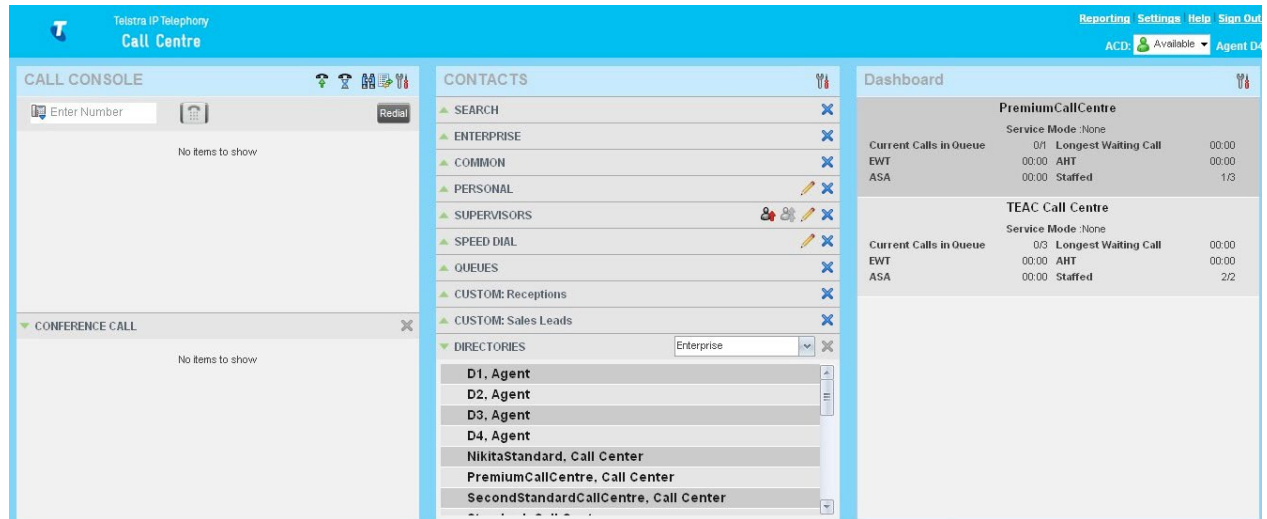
Telstra IP Telephony
Call Centre

Reporting Settings Help Sign Out
ACD: Available Agent D4

CALL CONSOLE
Enter Number
Redial
No items to show

CONFERENCE CALL
No items to show

CONTACTS
SEARCH
ENTERPRISE
COMMON
PERSONAL
SUPERVISORS
SPEED DIAL
QUEUES
CUSTOM: Receptions
CUSTOM: Sales Leads
DIRECTORIES
Enterprise
D1, Agent
D2, Agent
D3, Agent
D4, Agent
NikitaStandard, Call Center
PremiumCallCentre, Call Center
SecondStandardCallCentre, Call Center
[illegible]

Dashboard

PremiumCallCentre
Service Mode :None
| | | | |
|---|---|---|---|
| Current Calls in Queue | 0/1 | Longest Waiting Call | 00:00 |
| EWT | 00:00 | AHT | 00:00 |
| ASA | 00:00 | Staffed | 1/3 |

TEAC Call Centre
Service Mode :None
| | | | |
|---|---|---|---|
| Current Calls in Queue | 0/3 | Longest Waiting Call | 00:00 |
| EWT | 00:00 | AHT | 00:00 |
| ASA | 00:00 | Staffed | 2/2 |